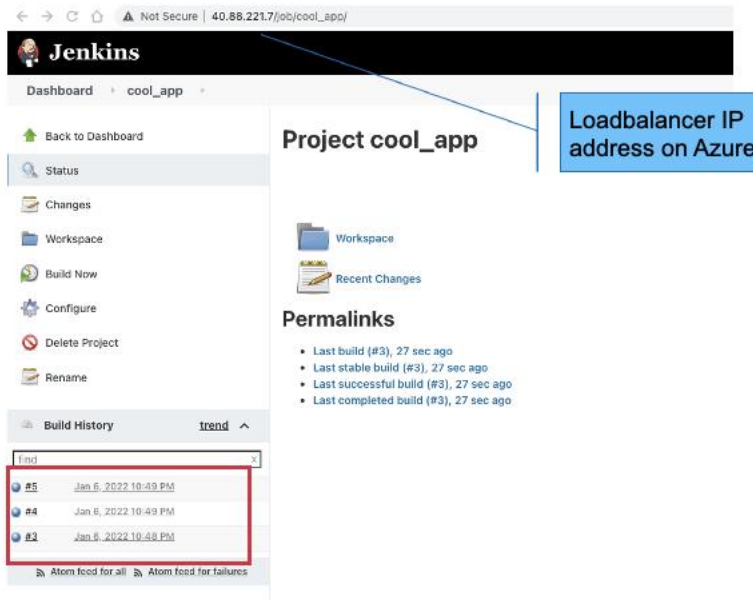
Not Secure | 40.88.221.7/job/cool_app/

Jenkins

Dashboard › cool_app ›

Back to Dashboard

Status

Changes

Workspace

Build Now

Configure

Delete Project

Rename

Build History trend

find

#5 Jan 6, 2022 10:49 PM

#4 Jan 6, 2022 10:49 PM

#3 Jan 6, 2022 10:48 PM

Atom feed for all Atom feed for failures

Project cool_app

Loadbalancer IP address on Azure

Workspace

Recent Changes

Permalinks

- Last build (#3), 27 sec ago
- Last stable build (#3), 27 sec ago
- Last successful build (#3), 27 sec ago
- Last completed build (#3), 27 sec ago